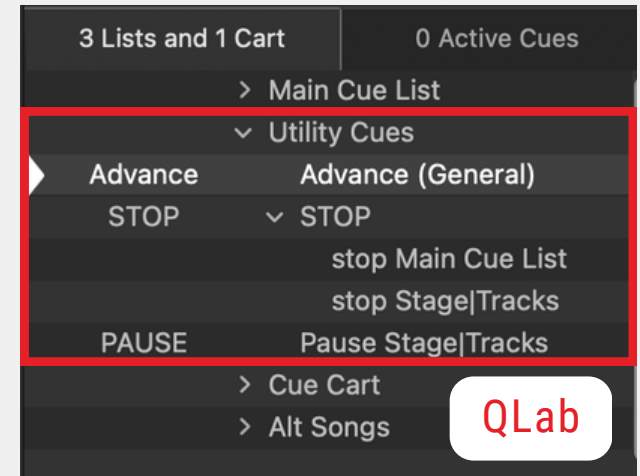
3 Lists and 1 Cart

0 Active Cues

> Main Cue List

⌄ Utility Cues

Advance Advance (General)

STOP ⌄ STOP

stop Main Cue List

stop Stage|Tracks

PAUSE Pause Stage|Tracks

> Cue Cart

> Alt Songs

QLab